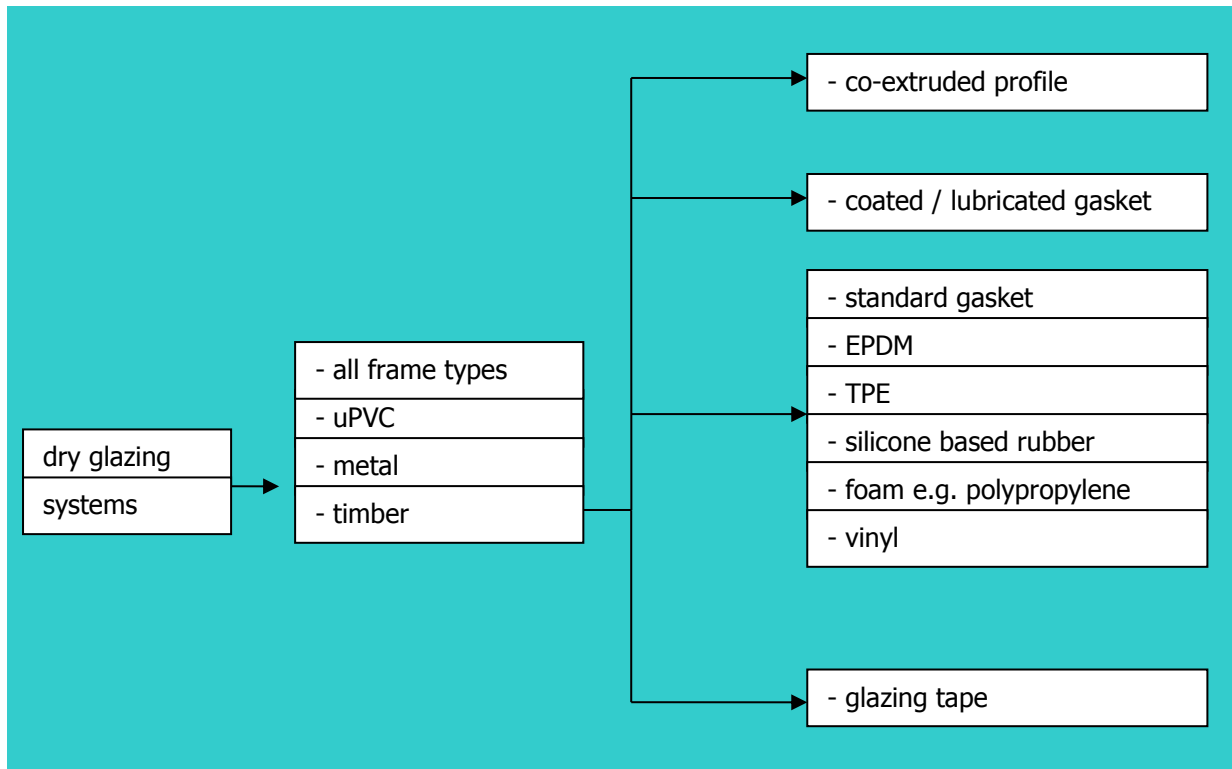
dry glazing
systems

- all frame types
- uPVC
- metal
- timber

- co-extruded profile

- coated / lubricated gasket

- standard gasket
- EPDM
- TPE
- silicone based rubber
- foam e.g. polypropylene
- vinyl

- glazing tape